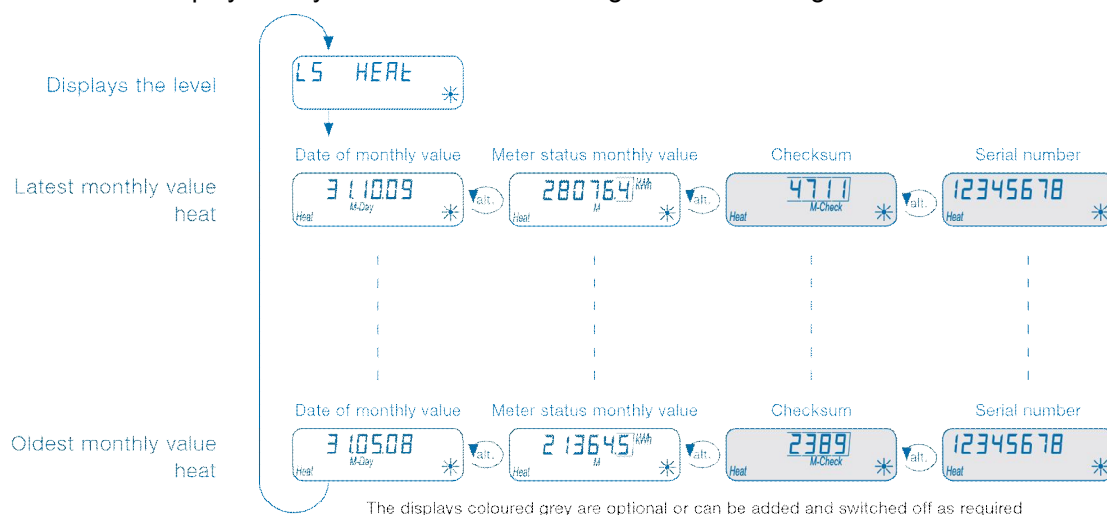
Displays the level

LS HEAt

Date of monthly value | Meter status monthly value | Checksum | Serial number

Latest monthly value heat

31.10.09 M-Day Heat | alt. | 28076.4 kWh M Heat | alt. | 4711 M-Check Heat | alt. | 12345678 Heat

Date of monthly value | Meter status monthly value | Checksum | Serial number

Oldest monthly value heat

31.05.08 M-Day Heat | alt. | 21364.5 kWh M Heat | alt. | 2389 M-Check Heat | alt. | 12345678 Heat

The displays coloured grey are optional or can be added and switched off as required